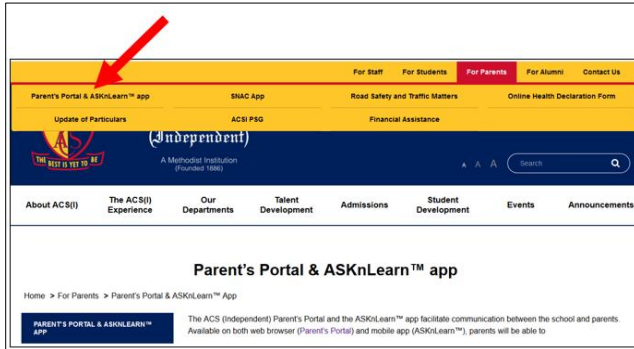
For Staff For Students For Parents For Alumni Contact Us

Parent's Portal & ASKnLearn™ app
SNAC App
Road Safety and Traffic Matters
Online Health Declaration Form
Update of Particulars
ACSI PSG
Financial Assistance

ACS
THE BEST IS YET TO BE

(Independent)
A Methodist Institution
(Founded 1886)

A A A
Search

About ACS(I)
The ACS(I) Experience
Our Departments
Talent Development
Admissions
Student Development
Events
Announcements

Parent's Portal & ASKnLearn™ app

Home > For Parents > Parent's Portal & ASKnLearn™ App

PARENT'S PORTAL & ASKNLEARN™ APP

The ACS (Independent) Parent's Portal and the ASKnLearn™ app facilitate communication between the school and parents. Available on both web browser (Parent's Portal) and mobile app (ASKnLearn™), parents will be able to